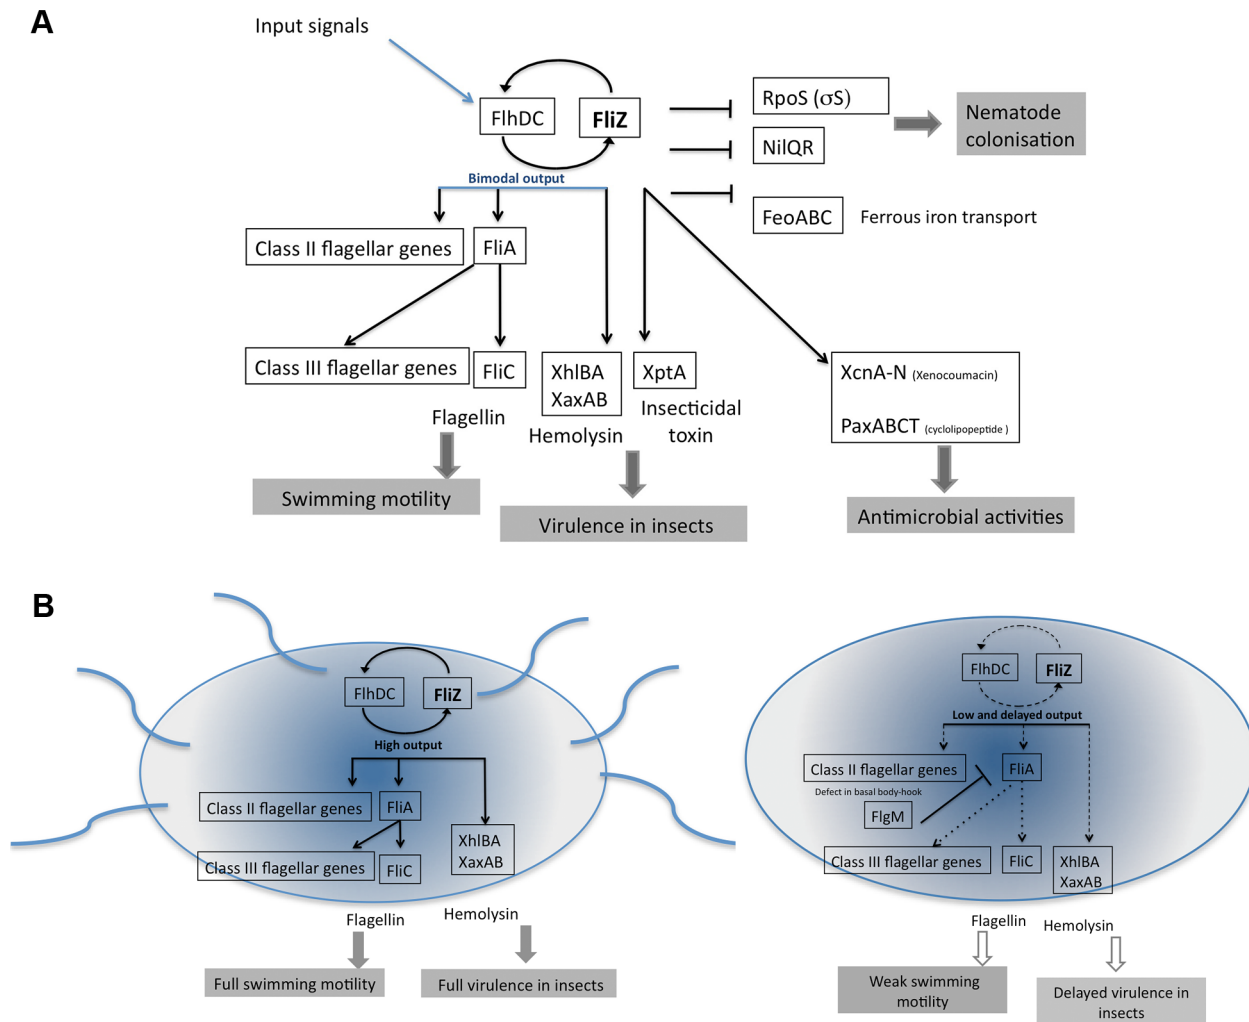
A

Input signals

FlhDC FliZ

RpoS ($\sigma$S)

Nematode colonisation

NilQR

Bimodal output

FeoABC Ferrous iron transport

Class II flagellar genes FliA

Class III flagellar genes FliC

XhlBA XaxAB

XptA

XcnA-N (Xenocoumacin)

PaxABCT (cyclolipopeptide)

Flagellin

Hemolysin

Insecticidal toxin

Swimming motility

Virulence in insects

Antimicrobial activities

B

FlhDC FliZ

High output

Class II flagellar genes FliA

Class III flagellar genes FliC

XhlBA XaxAB

Flagellin

Hemolysin

Full swimming motility

Full virulence in insects

FlhDC FliZ

Low and delayed output

Class II flagellar genes FliA

Defect in basal body-hook

FlgM

Class III flagellar genes FliC

XhlBA XaxAB

Flagellin

Hemolysin

Weak swimming motility

Delayed virulence in insects